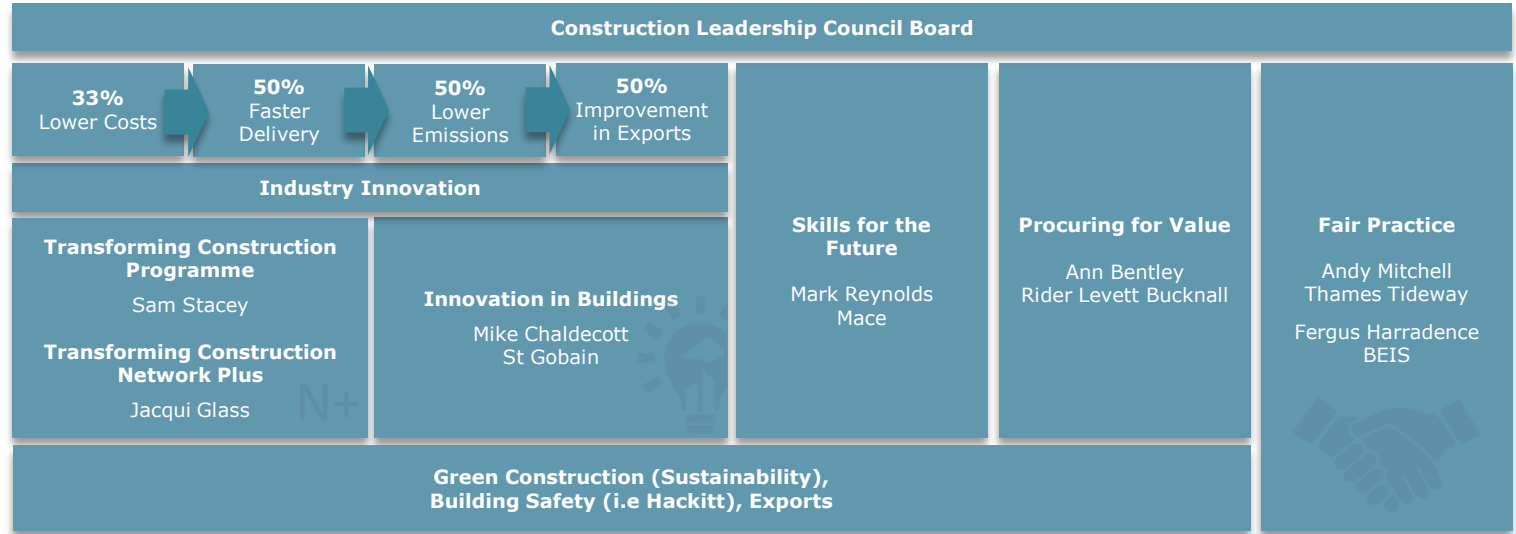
Construction Leadership Council Board

33%
Lower Costs

50%
Faster Delivery

50%
Lower Emissions

50%
Improvement in Exports

Industry Innovation

Transforming Construction Programme
Sam Stacey

Transforming Construction Network Plus
Jacqui Glass

N+

Innovation in Buildings
Mike Chaldecott
St Gobain

Skills for the Future
Mark Reynolds
Mace

Procuring for Value
Ann Bentley
Rider Levett Bucknall

Fair Practice
Andy Mitchell
Thames Tideway
Fergus Harradence
BEIS

Green Construction (Sustainability),
Building Safety (i.e Hackitt), Exports